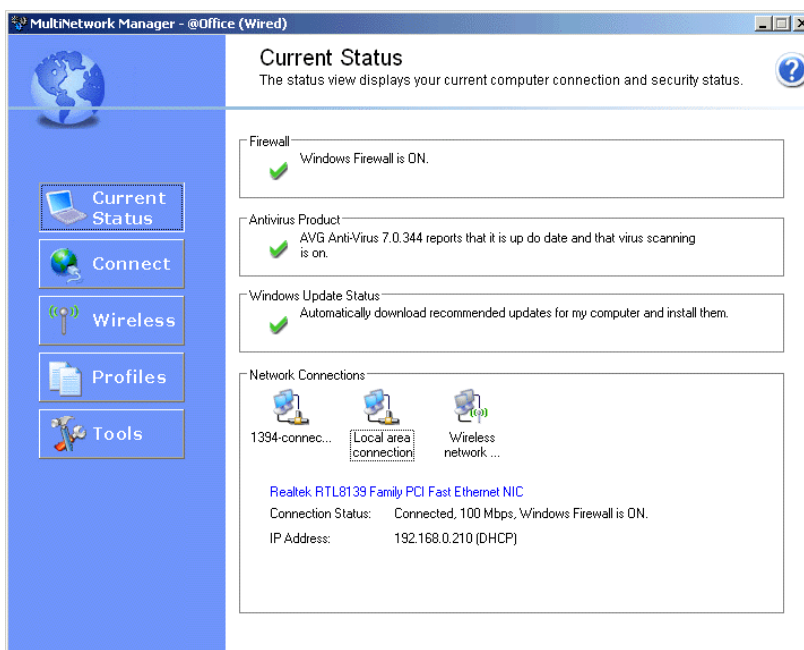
MultiNetwork Manager - @Office (Wired)

Current Status
The status view displays your current computer connection and security status.

Current Status
Connect
Wireless
Profiles
Tools

Firewall
Windows Firewall is ON.

Antivirus Product
AVG Anti-Virus 7.0.344 reports that it is up do date and that virus scanning is on.

Windows Update Status
Automatically download recommended updates for my computer and install them.

Network Connections
1394-connec...
Local area connection
Wireless network ...

Realtek RTL8139 Family PCI Fast Ethernet NIC
Connection Status: Connected, 100 Mbps, Windows Firewall is ON.
IP Address: 192.168.0.210 (DHCP)